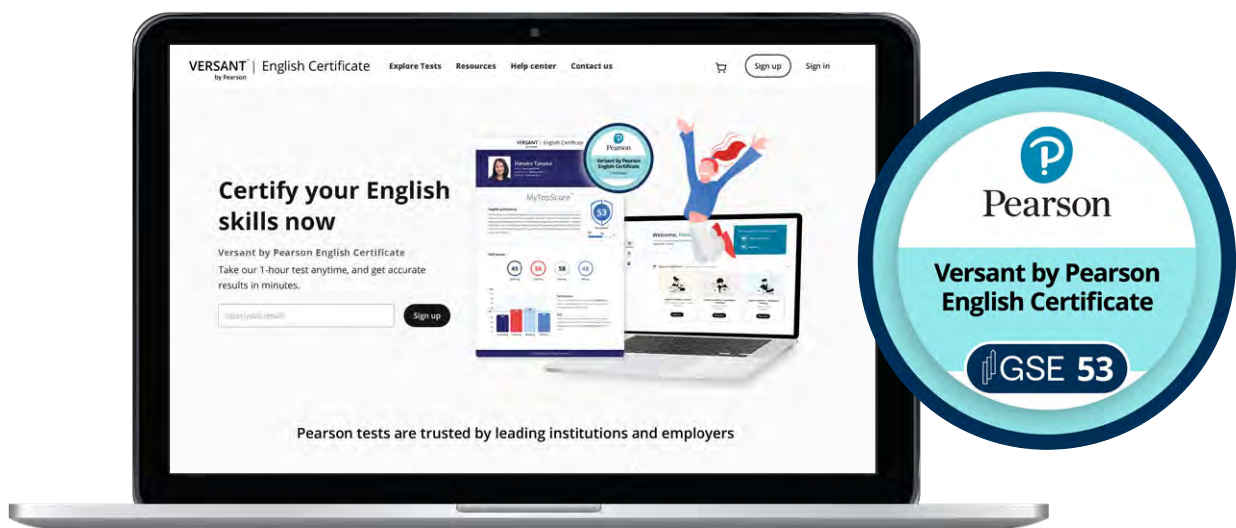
VERSANT by Pearson | English Certificate

Explore Tests Resources Help center Contact us

Sign up Sign in

Certify your English skills now

Versant by Pearson English Certificate

Take our 1-hour test anytime, and get accurate results in minutes.

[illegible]

Sign up

VERSANT | English Certificate

Pearson

Versant by Pearson English Certificate

MyTopScore

53

45 56 58 48

Welcome, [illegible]

Pearson tests are trusted by leading institutions and employers

Pearson

Versant by Pearson English Certificate

GSE 53